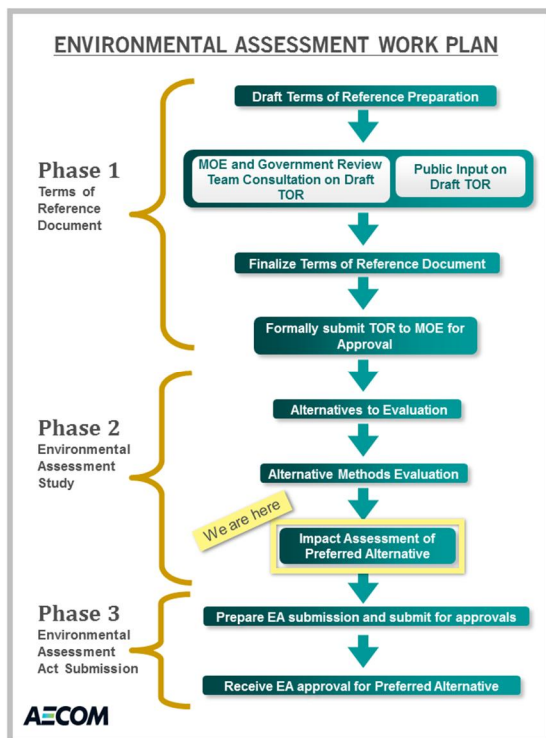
ENVIRONMENTAL ASSESSMENT WORK PLAN

Phase 1
Terms of Reference Document

Draft Terms of Reference Preparation

MOE and Government Review Team Consultation on Draft TOR

Public Input on Draft TOR

Finalize Terms of Reference Document

Formally submit TOR to MOE for Approval

Phase 2
Environmental Assessment Study

Alternatives to Evaluation

Alternative Methods Evaluation

We are here

Impact Assessment of Preferred Alternative

Phase 3
Environmental Assessment Act Submission

Prepare EA submission and submit for approvals

Receive EA approval for Preferred Alternative

AECOM